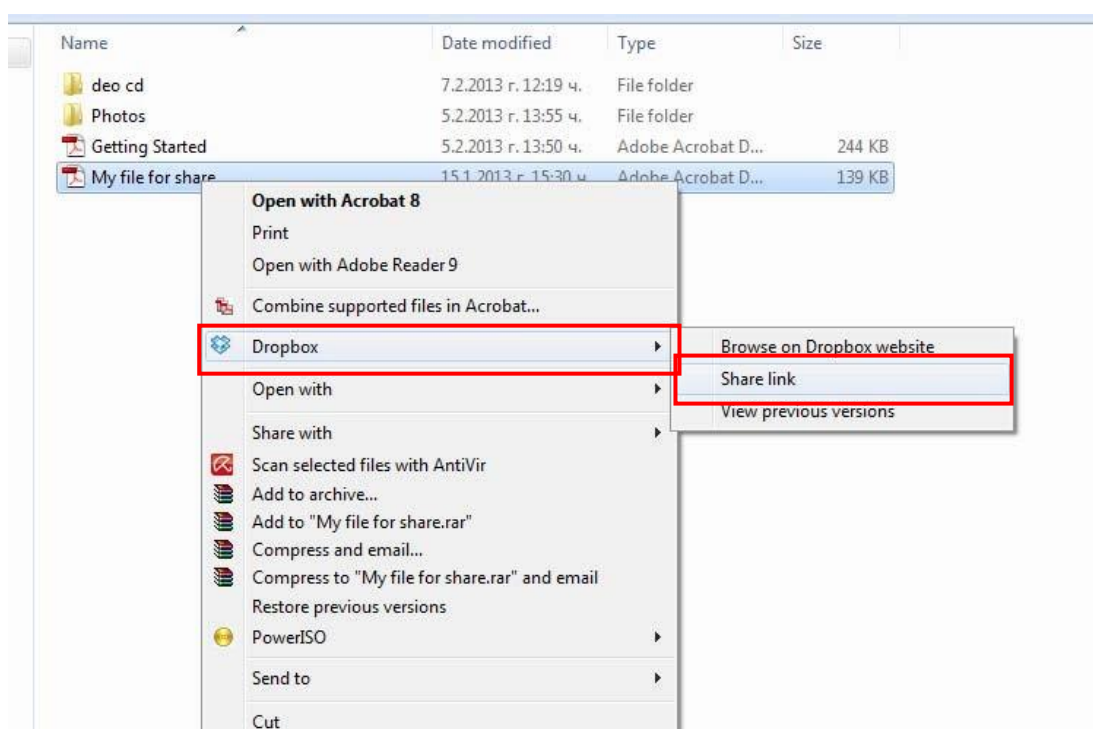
| Name | Date modified | Type | Size |
|---|---|---|---|
| deo cd | 7.2.2013 г. 12:19 ч. | File folder | |
| Photos | 5.2.2013 г. 13:55 ч. | File folder | |
| Getting Started | 5.2.2013 г. 13:50 ч. | Adobe Acrobat D... | 244 KB |
| My file for share | 15.1.2013 г. 15:30 ч. | Adobe Acrobat D... | 139 KB |

Open with Acrobat 8
Print
Open with Adobe Reader 9
Combine supported files in Acrobat...
Dropbox
Open with
Share with
Scan selected files with AntiVir
Add to archive...
Add to "My file for share.rar"
Compress and email...
Compress to "My file for share.rar" and email
Restore previous versions
PowerISO
Send to
Cut

Browse on Dropbox website
Share link
View previous versions